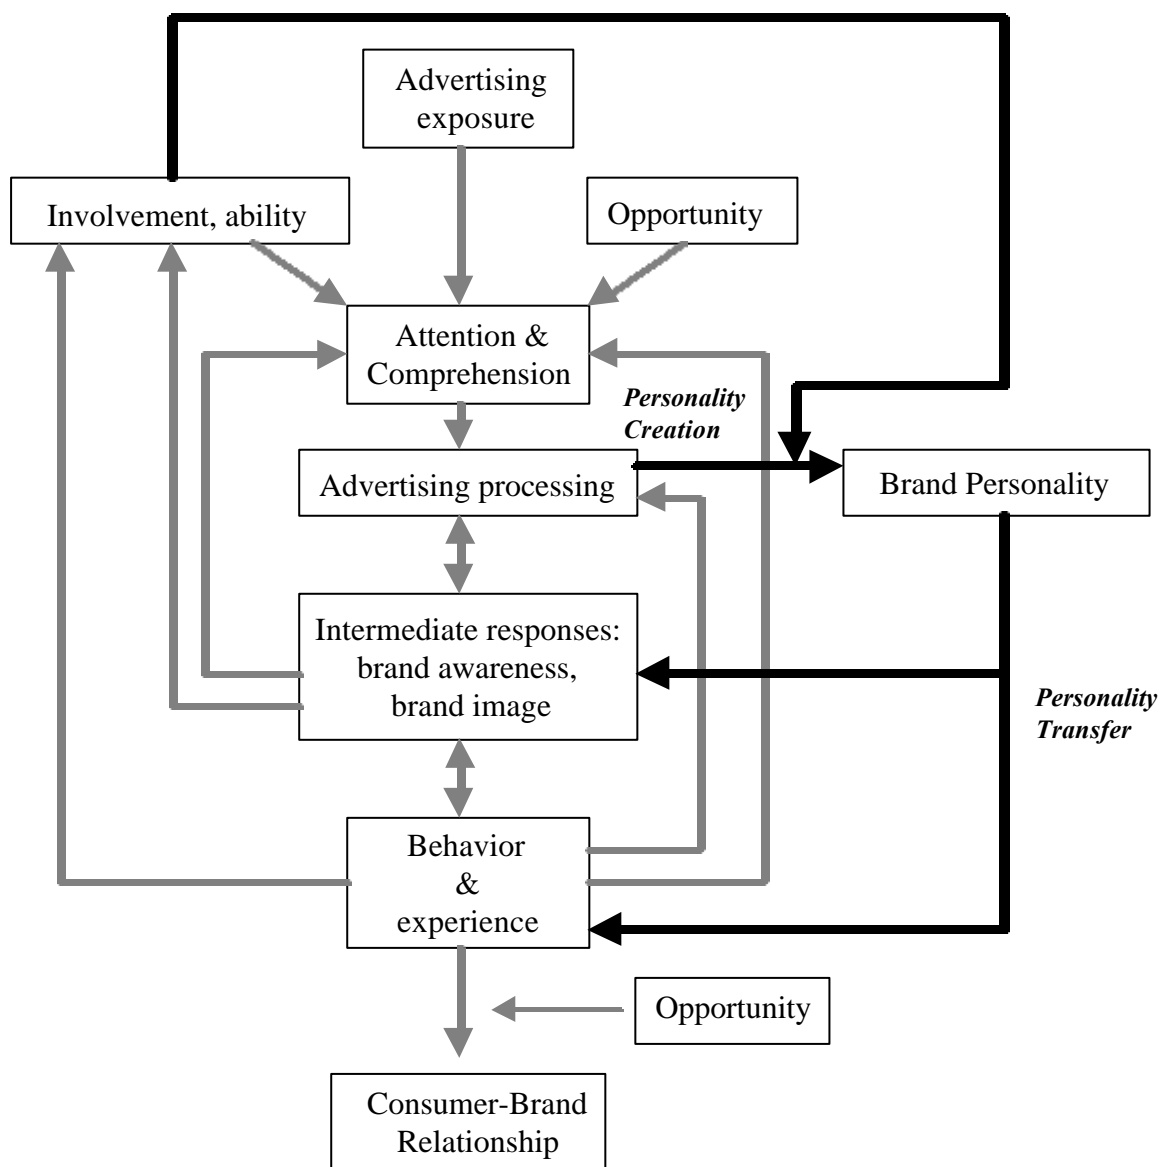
Advertising exposure

Involvement, ability

Opportunity

Attention & Comprehension

Personality Creation

Advertising processing

Brand Personality

Intermediate responses: brand awareness, brand image

Personality Transfer

Behavior & experience

Opportunity

Consumer-Brand Relationship